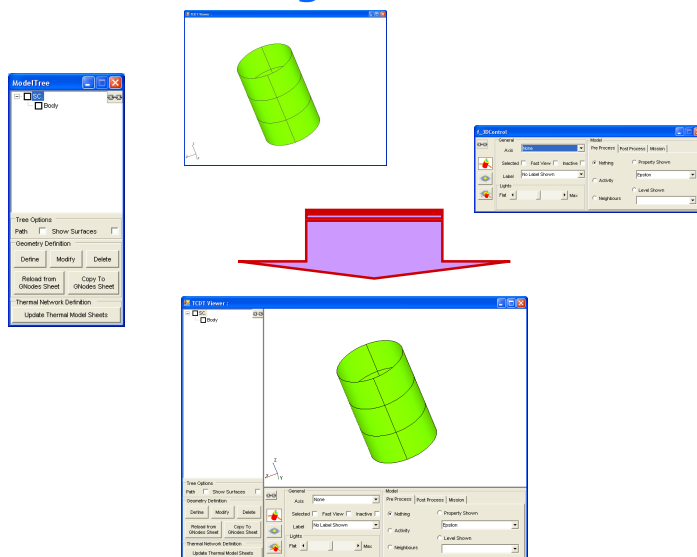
TCDT Viewer :

ModelTree

SC

Body

Tree Options

Path Show Surfaces

Geometry Definition

Define Modify Delete

Reload from GNodes Sheet

Copy To GNodes Sheet

Thermal Network Definition

Update Thermal Model Sheets

f_3DControl

General

Axis None

Selected Fast View Inactive

Label No Label Shown

Lights

Flat Max

Model

Pre Process Post Process Mission

Nothing

Property Shown

Epsilon

Activity

Level Shown

Neighbours

TCDT Viewer :

SC

Body

Tree Options

Path Show Surfaces

Geometry Definition

Define Modify Delete

Reload from GNodes Sheet

Copy To GNodes Sheet

Thermal Network Definition

Update Thermal Model Sheets

General

Axis None

Selected Fast View Inactive

Label No Label Shown

Lights

Flat Max

Model

Pre Process Post Process Mission

Nothing

Property Shown

Epsilon

Activity

Level Shown

Neighbours